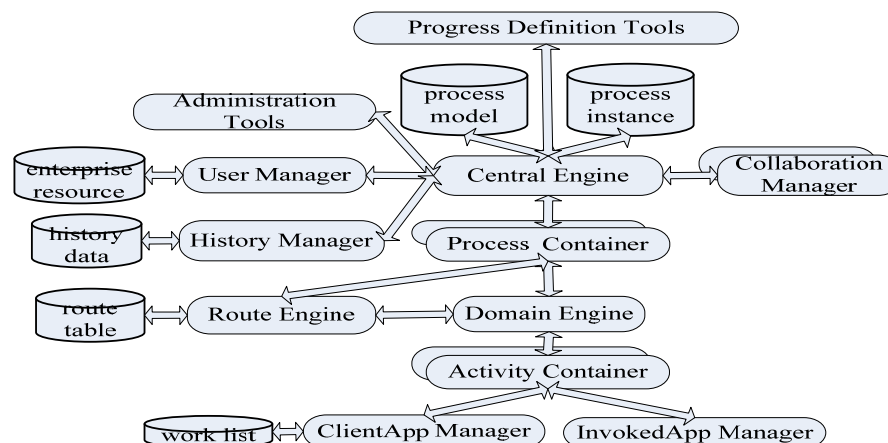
Progress Definition Tools

Administration Tools

process model

process instance

enterprise resource

User Manager

Central Engine

Collaboration Manager

history data

History Manager

Process Container

route table

Route Engine

Domain Engine

Activity Container

work list

ClientApp Manager

InvokedApp Manager